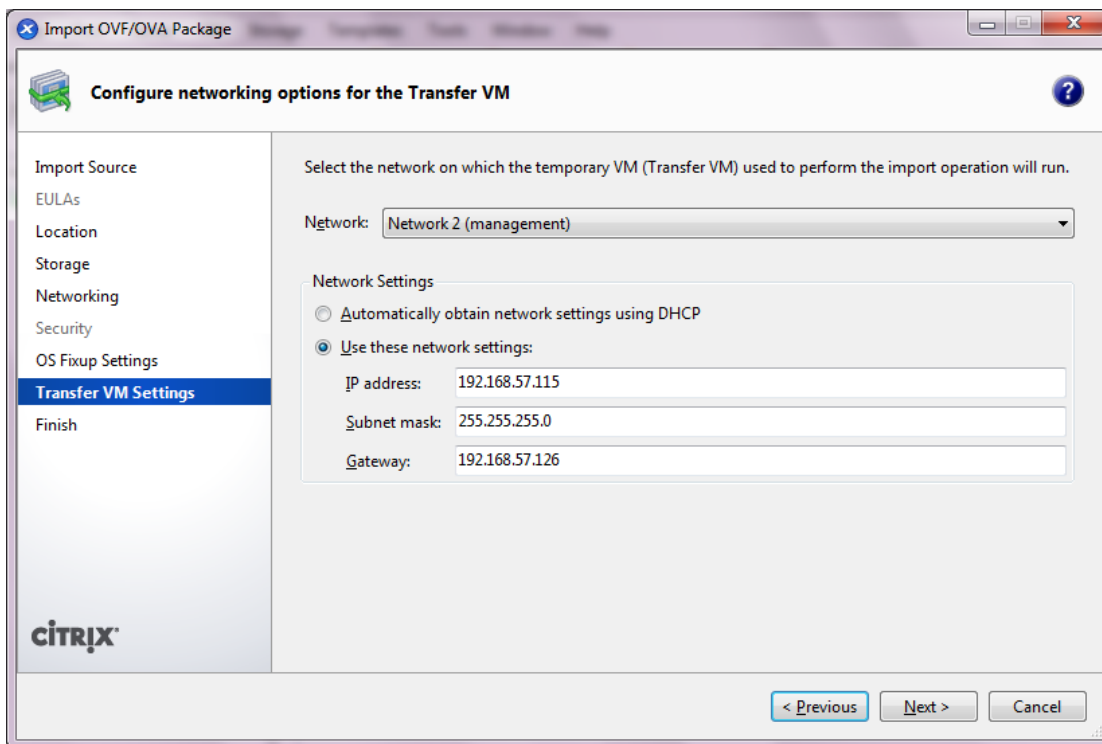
Import OVF/OVA Package

Configure networking options for the Transfer VM

Import Source
EULAs
Location
Storage
Networking
Security
OS Fixup Settings
Transfer VM Settings
Finish

CITRIX

Select the network on which the temporary VM (Transfer VM) used to perform the import operation will run.

Network: Network 2 (management)

Network Settings

Automatically obtain network settings using DHCP

Use these network settings:

IP address: 192.168.57.115

Subnet mask: 255.255.255.0

Gateway: 192.168.57.126

< Previous
Next >
Cancel